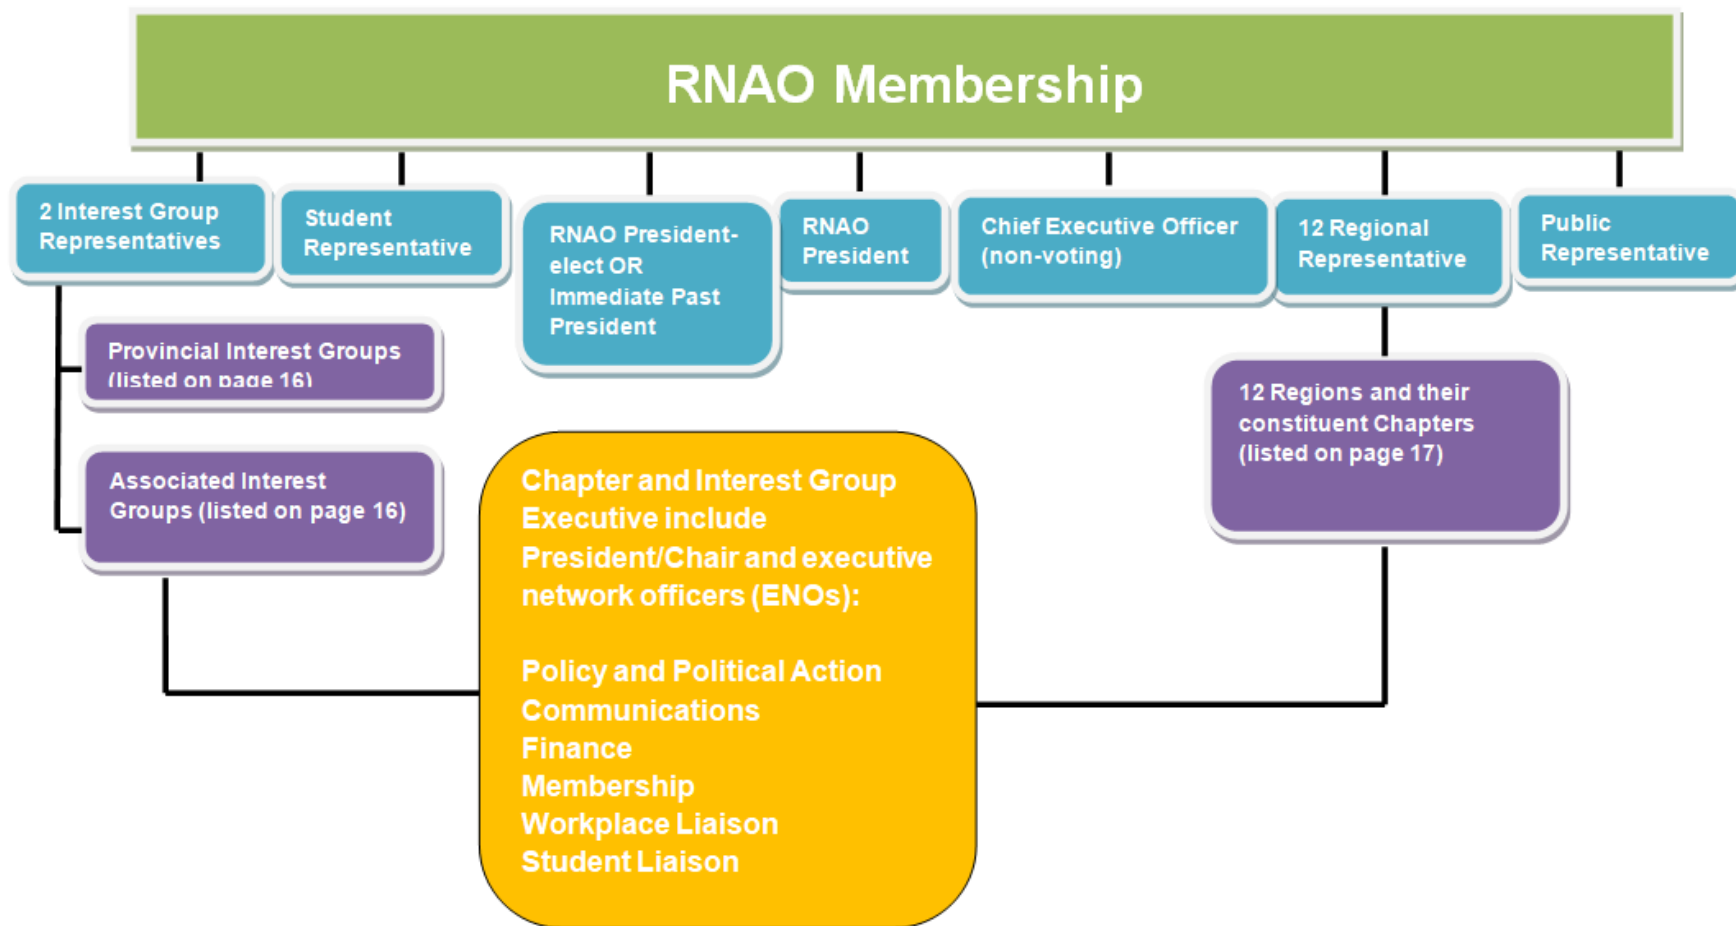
RNAO Membership

2 Interest Group Representatives

Student Representative

RNAO President-elect OR Immediate Past President

RNAO President

Chief Executive Officer (non-voting)

12 Regional Representative

Public Representative

Provincial Interest Groups (listed on page 16)

Associated Interest Groups (listed on page 16)

12 Regions and their constituent Chapters (listed on page 17)

Chapter and Interest Group Executive include President/Chair and executive network officers (ENOs):

Policy and Political Action
Communications
Finance
Membership
Workplace Liaison
Student Liaison